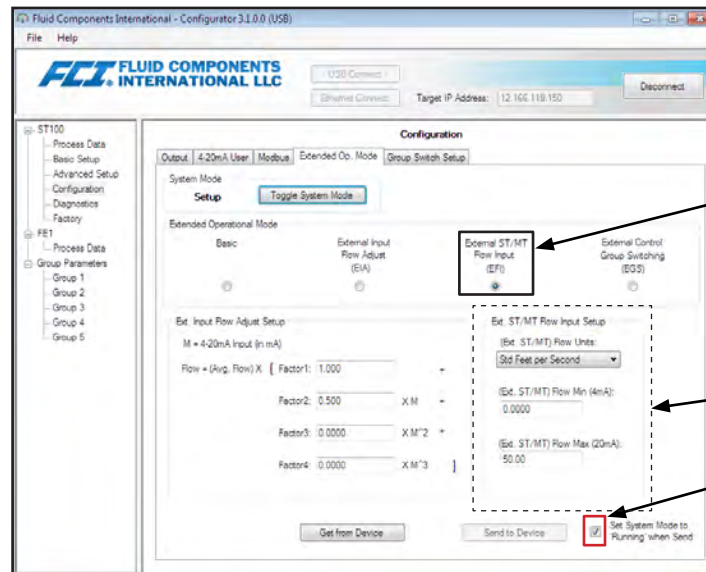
Fluid Components International - Configurator 3.1.0.0 (USB)
File Help

FCI FLUID COMPONENTS INTERNATIONAL LLC

USB Connect
Ethernet Connect
Target IP Address: 12.166.118.150
Disconnect

ST100
Process Data
Basic Setup
Advanced Setup
Configuration
Diagnostics
Factory
FE1
Process Data
Group Parameters
Group 1
Group 2
Group 3
Group 4
Group 5

Configuration

Output | 4-20mA User | Modbus | Extended Op. Mode | Group Switch Setup

System Mode
Setup
Toggle System Mode

Extended Operational Mode
Basic
External Input Flow Adjust (EIA)
External ST/MT Flow Input (EFI)
External Control Group Switching (EGS)

Ext. Input Flow Adjust Setup
M = 4-20mA Input (in mA)
Flow = (Avg. Flow) X [ Factor1: 1.000 +
Factor2: 0.500 X M +
Factor3: 0.0000 X M^2 +
Factor4: 0.0000 X M^3 ]

Ext. ST/MT Flow Input Setup
(Ext. ST/MT) Flow Units:
Std Feet per Second
(Ext. ST/MT) Flow Min (4mA):
0.0000
(Ext. ST/MT) Flow Max (20mA):
50.00

Get from Device
Send to Device
Set System Mode to 'Running' when Send